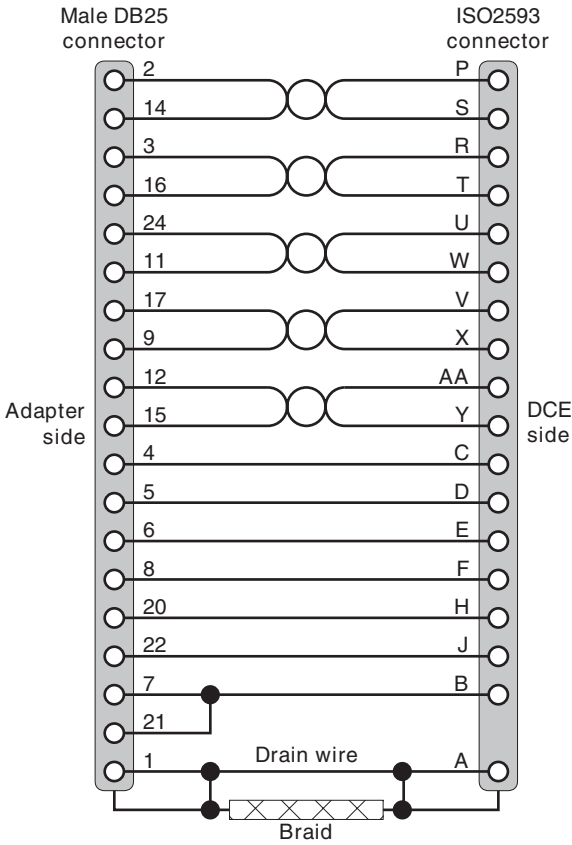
Male DB25 connector

ISO2593 connector

Adapter side

DCE side

| DB25 | ISO2593 |
|---|---|
| 2 | P |
| 14 | S |
| 3 | R |
| 16 | T |
| 24 | U |
| 11 | W |
| 17 | V |
| 9 | X |
| 12 | AA |
| 15 | Y |
| 4 | C |
| 5 | D |
| 6 | E |
| 8 | F |
| 20 | H |
| 22 | J |
| 7 | B |
| 21 | |
| 1 | A |

Drain wire

Braid